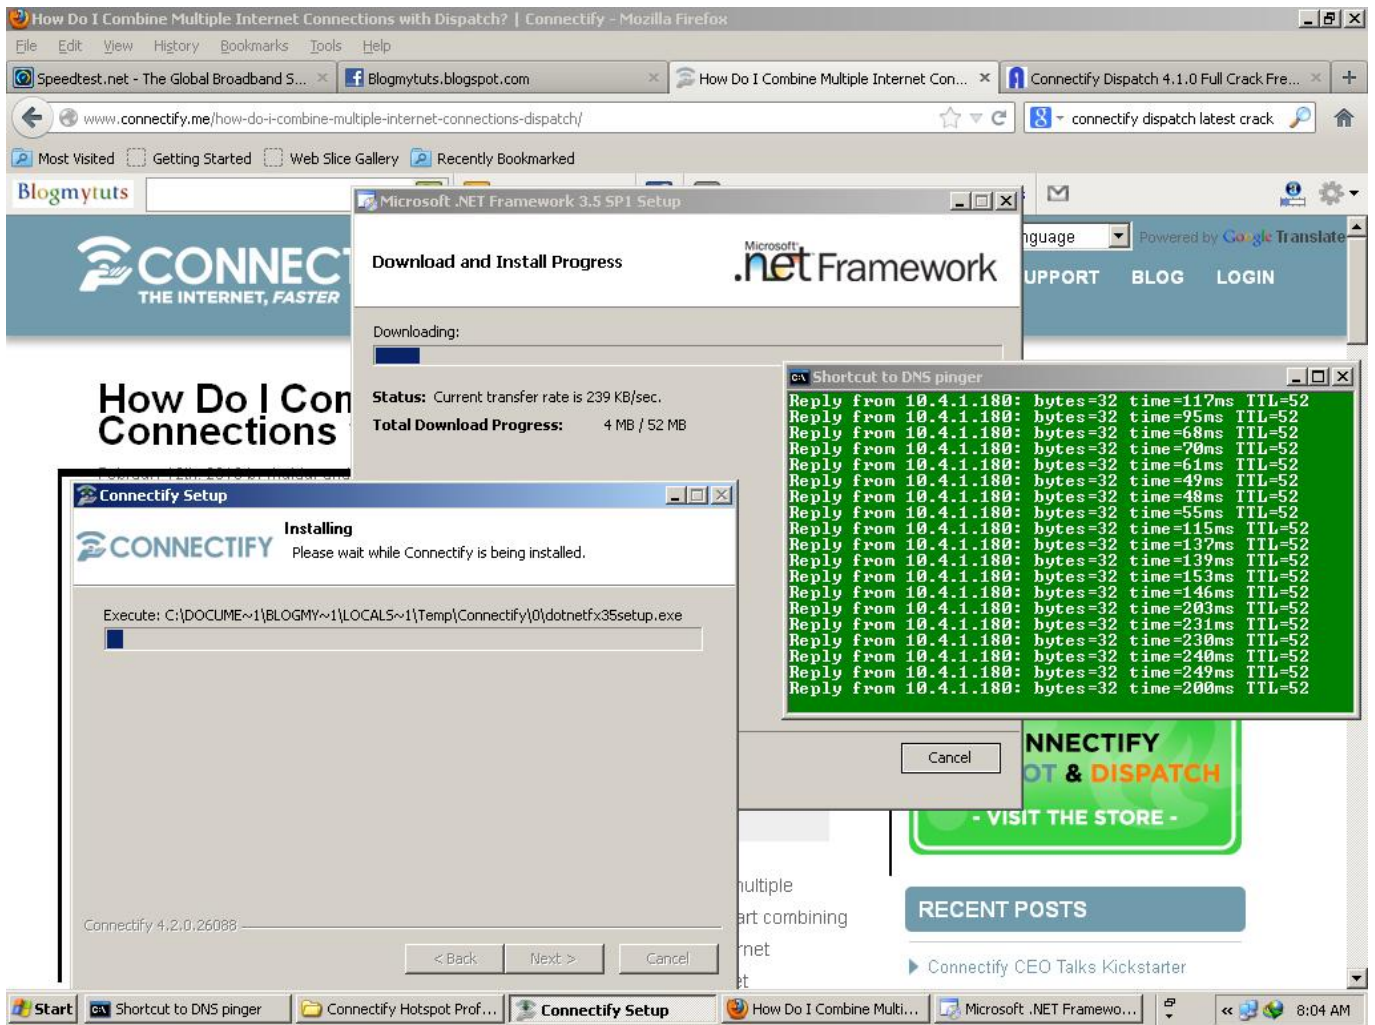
How Do I Combine Multiple Internet Connections with Dispatch? | Connectify - Mozilla Firefox

File Edit View History Bookmarks Tools Help

Speedtest.net - The Global Broadband S... × Blogmytuts.blogspot.com × How Do I Combine Multiple Internet Con... × Connectify Dispatch 4.1.0 Full Crack Fre... × +

www.connectify.me/how-do-i-combine-multiple-internet-connections-dispatch/

connectify dispatch latest crack

Most Visited Getting Started Web Slice Gallery Recently Bookmarked

Blogmytuts

CONNECT
THE INTERNET, FASTER

nguage
Powered by Google Translate

UPPORT BLOG LOGIN

How Do I Con
Connections

Microsoft .NET Framework 3.5 SP1 Setup

Download and Install Progress

Microsoft .net Framework

Downloading:

Status: Current transfer rate is 239 KB/sec.

Total Download Progress: 4 MB / 52 MB

Cancel

Shortcut to DNS pinger

Reply from 10.4.1.180: bytes=32 time=117ms TTL=52
Reply from 10.4.1.180: bytes=32 time=95ms TTL=52
Reply from 10.4.1.180: bytes=32 time=68ms TTL=52
Reply from 10.4.1.180: bytes=32 time=70ms TTL=52
Reply from 10.4.1.180: bytes=32 time=61ms TTL=52
Reply from 10.4.1.180: bytes=32 time=49ms TTL=52
Reply from 10.4.1.180: bytes=32 time=48ms TTL=52
Reply from 10.4.1.180: bytes=32 time=55ms TTL=52
Reply from 10.4.1.180: bytes=32 time=115ms TTL=52
Reply from 10.4.1.180: bytes=32 time=137ms TTL=52
Reply from 10.4.1.180: bytes=32 time=139ms TTL=52
Reply from 10.4.1.180: bytes=32 time=153ms TTL=52
Reply from 10.4.1.180: bytes=32 time=146ms TTL=52
Reply from 10.4.1.180: bytes=32 time=203ms TTL=52
Reply from 10.4.1.180: bytes=32 time=231ms TTL=52
Reply from 10.4.1.180: bytes=32 time=230ms TTL=52
Reply from 10.4.1.180: bytes=32 time=240ms TTL=52
Reply from 10.4.1.180: bytes=32 time=249ms TTL=52
Reply from 10.4.1.180: bytes=32 time=200ms TTL=52

Connectify Setup

CONNECTIFY

Installing
Please wait while Connectify is being installed.

Execute: C:\DOCUME~1\BLOGMY~1\LOCALS~1\Temp\Connectify\0\dotnetfx35setup.exe

Connectify 4.2.0.26088

< Back Next > Cancel

NNECTIFY
OT & DISPATCH
- VISIT THE STORE -

ultiple
art combining
rnet
et

RECENT POSTS

Connectify CEO Talks Kickstarter

Start Shortcut to DNS pinger Connectify Hotspot Prof... Connectify Setup How Do I Combine Multi... Microsoft .NET Framewo... 8:04 AM